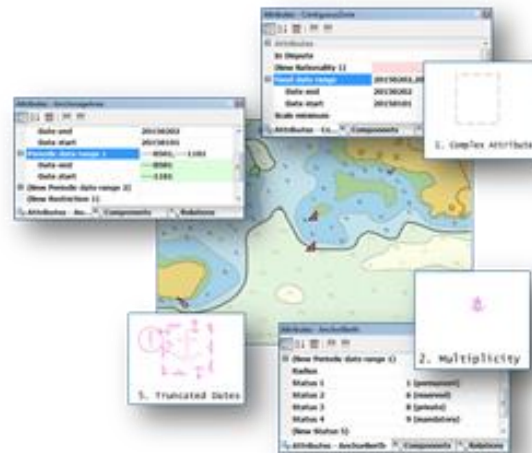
Attributes - ContiguousZone
Attributes
In Dispute
(New Nationality 1)
Fixed date range
201305201_201
Date end
20130202
Date start
20130101
Scale minimum
Attributes - Co...
Components

1. Complex Attribute

Attributes - AnchorageArea
Date end
20130202
Date start
20130101
Periodic date range 1
--0501,--1101
Date end
--0501
Date start
--1101
(New Periodic date range 2)
(New Restriction 1)
Attributes - An...
Components
Relations

2. Multiplicity

3. Truncated Dates

Attributes - AnchorBerth
(New Periodic date range 1)
Radius
Status 1
1 (permanent)
Status 2
6 (reserved)
Status 3
8 (private)
Status 4
9 (mandatory)
(New Status 5)
Attributes - AnchorBerth
Components
Relations